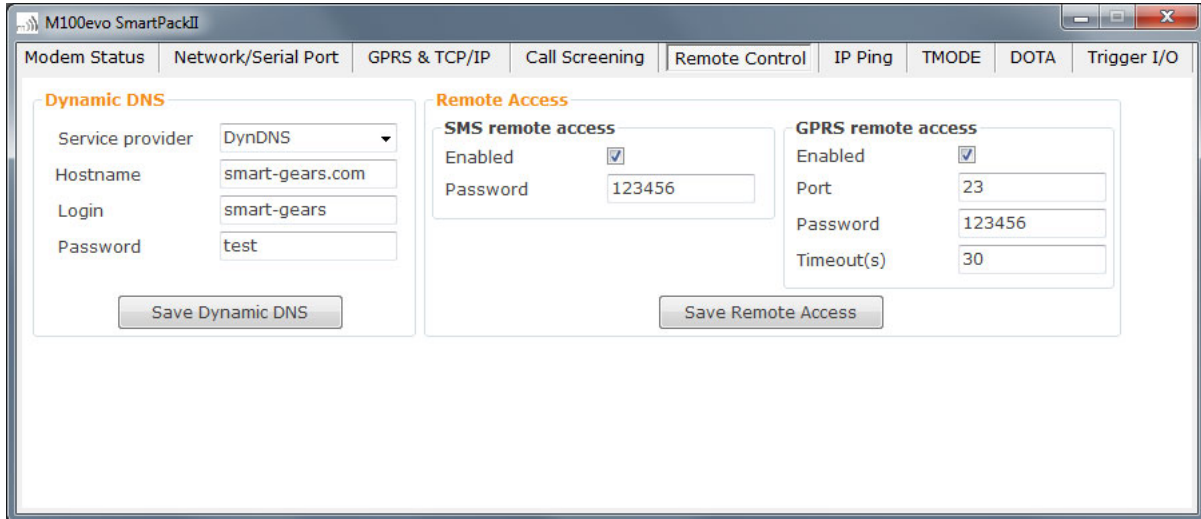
M100evo SmartPackII

Modem Status | Network/Serial Port | GPRS & TCP/IP | Call Screening | Remote Control | IP Ping | TMODE | DOTA | Trigger I/O

Dynamic DNS
Service provider DynDNS
Hostname smart-gears.com
Login smart-gears
Password test
Save Dynamic DNS

Remote Access
SMS remote access
Enabled
Password 123456

GPRS remote access
Enabled
Port 23
Password 123456
Timeout(s) 30

Save Remote Access